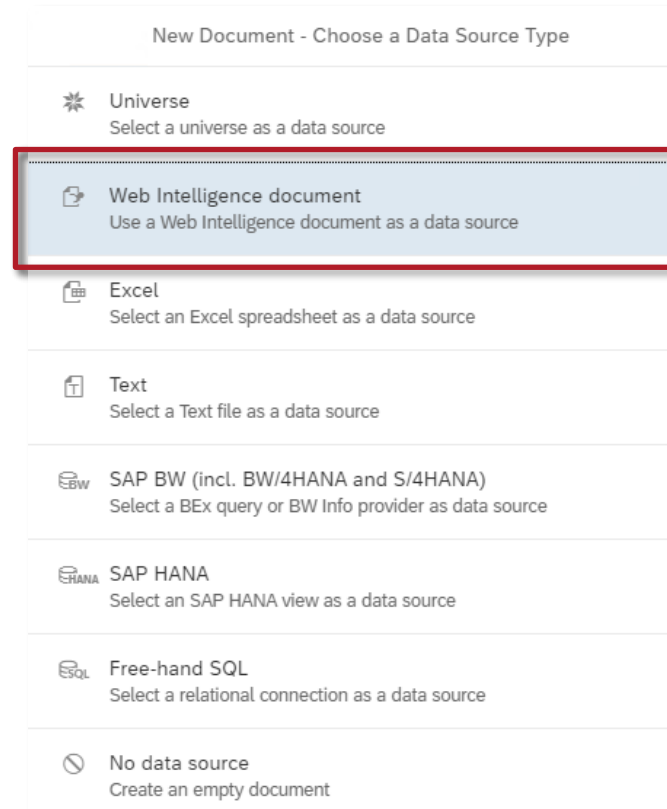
New Document - Choose a Data Source Type

Universe
Select a universe as a data source

Web Intelligence document
Use a Web Intelligence document as a data source

Excel
Select an Excel spreadsheet as a data source

Text
Select a Text file as a data source

BW SAP BW (incl. BW/4HANA and S/4HANA)
Select a BEx query or BW Info provider as data source

HANA SAP HANA
Select an SAP HANA view as a data source

SQL Free-hand SQL
Select a relational connection as a data source

No data source
Create an empty document